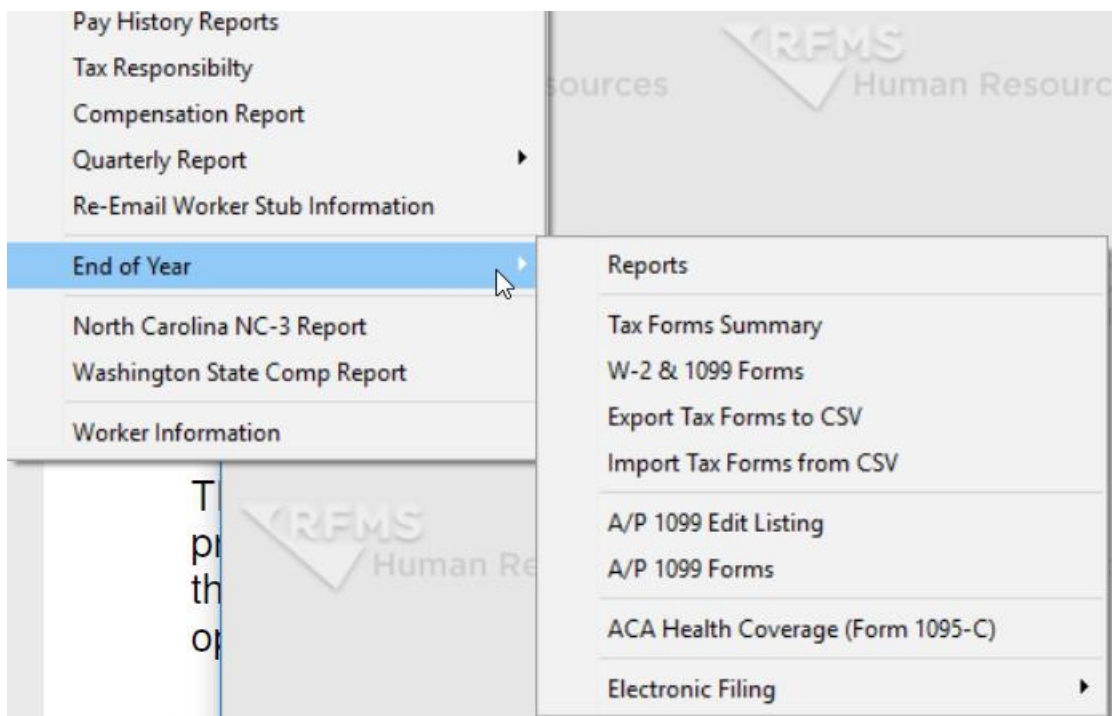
Pay History Reports
Tax Responsibilty
Compensation Report
Quarterly Report
Re-Email Worker Stub Information
End of Year
North Carolina NC-3 Report
Washington State Comp Report
Worker Information

RFMS
sources
RFMS
Human Resourc

T
pr
th
op

RFMS
Human Re

Reports
Tax Forms Summary
W-2 & 1099 Forms
Export Tax Forms to CSV
Import Tax Forms from CSV
A/P 1099 Edit Listing
A/P 1099 Forms
ACA Health Coverage (Form 1095-C)
Electronic Filing